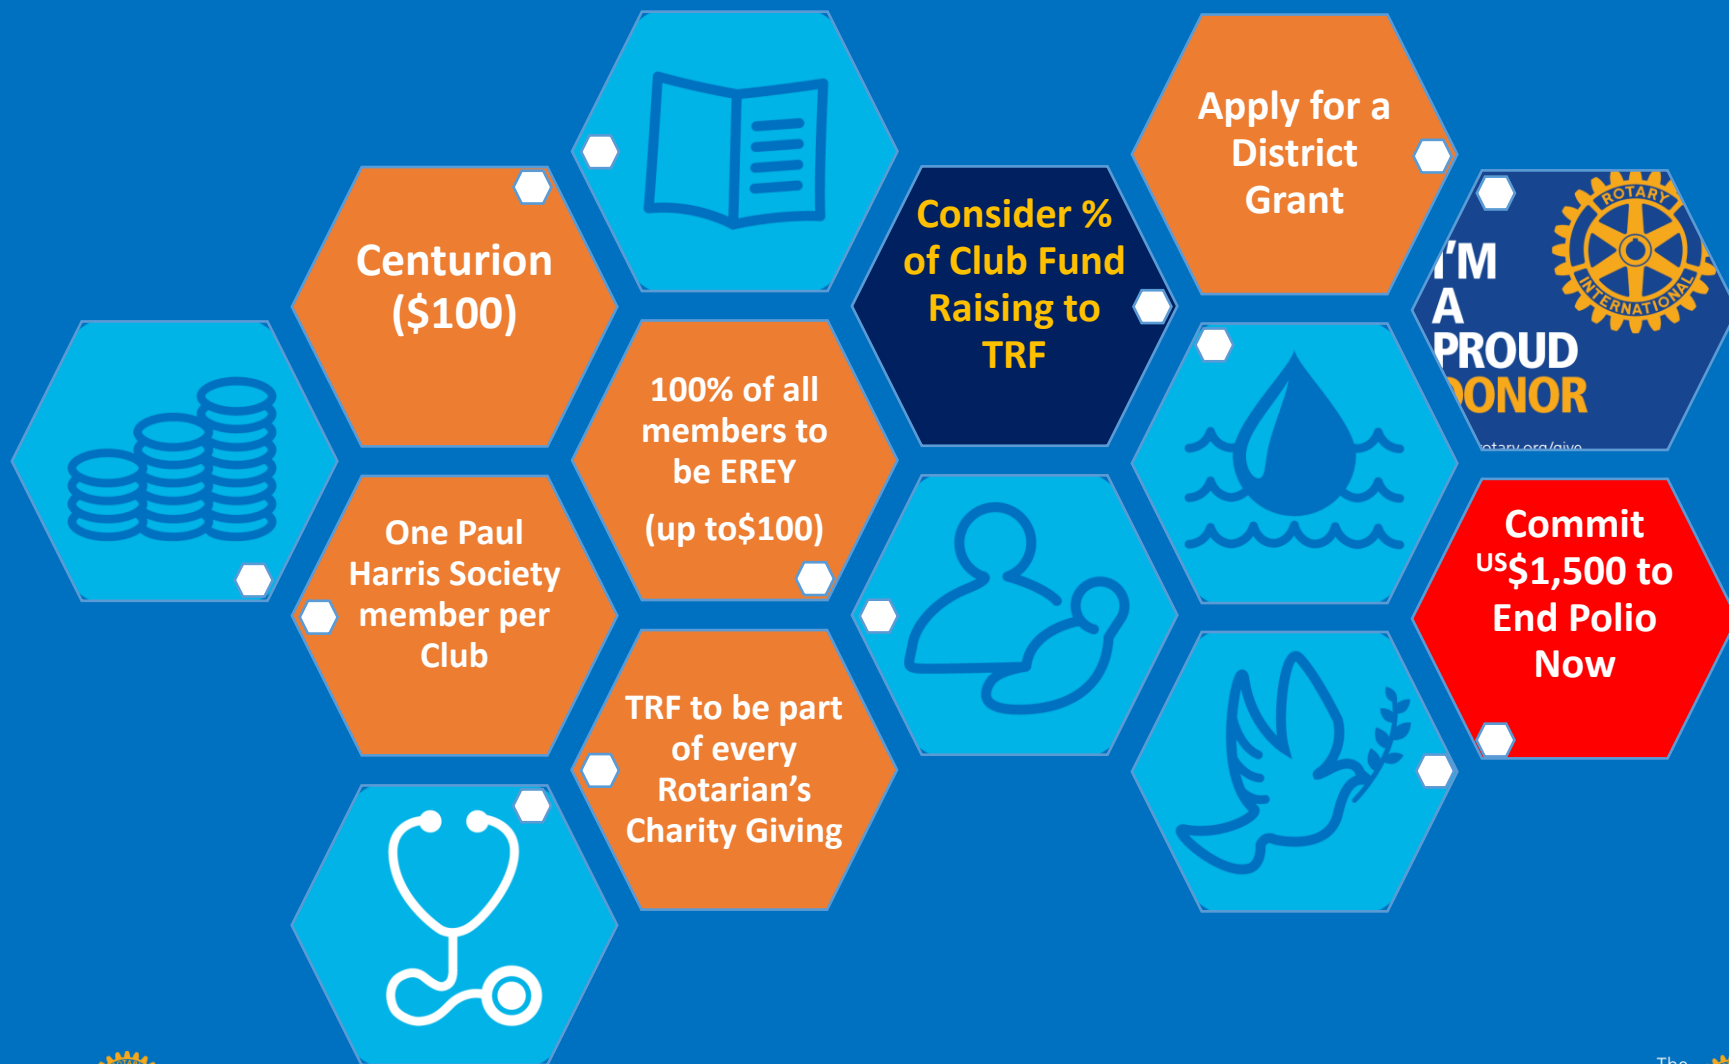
Centurion ($100)

One Paul Harris Society member per Club

100% of all members to be EREY

(up to$100)

TRF to be part of every Rotarian's Charity Giving

Consider % of Club Fund Raising to TRF

Apply for a District Grant

ROTARY INTERNATIONAL

I'M A PROUD DONOR

rotary.org/give

Commit US$1,500 to End Polio Now